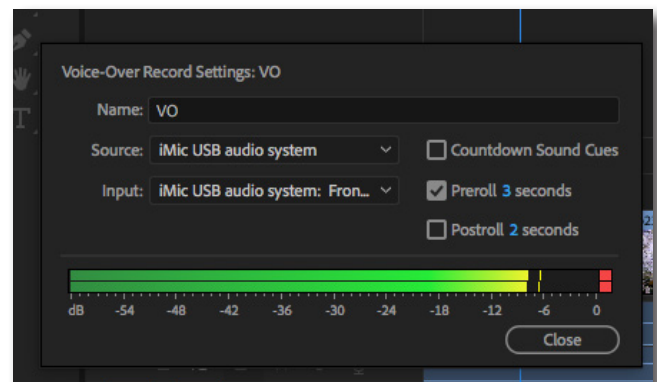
Voice-Over Record Settings: VO

Name: VO

Source: iMic USB audio system

Input: iMic USB audio system: Fron...

Countdown Sound Cues

Preroll 3 seconds

Postroll 2 seconds

dB -54 -48 -42 -36 -30 -24 -18 -12 -6 0

Close